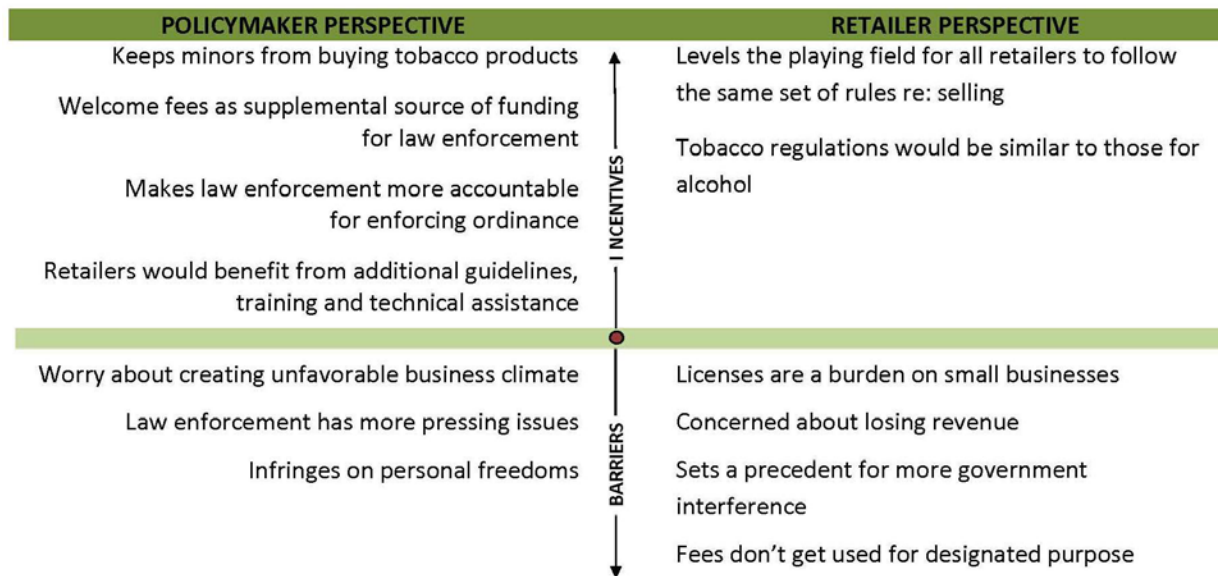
POLICYMAKER PERSPECTIVE

Keeps minors from buying tobacco products

Welcome fees as supplemental source of funding for law enforcement

Makes law enforcement more accountable for enforcing ordinance

Retailers would benefit from additional guidelines, training and technical assistance

INCENTIVES

Worry about creating unfavorable business climate

Law enforcement has more pressing issues

Infringes on personal freedoms

BARRIERS

RETAILER PERSPECTIVE

Levels the playing field for all retailers to follow the same set of rules re: selling

Tobacco regulations would be similar to those for alcohol

Licenses are a burden on small businesses

Concerned about losing revenue

Sets a precedent for more government interference

Fees don't get used for designated purpose